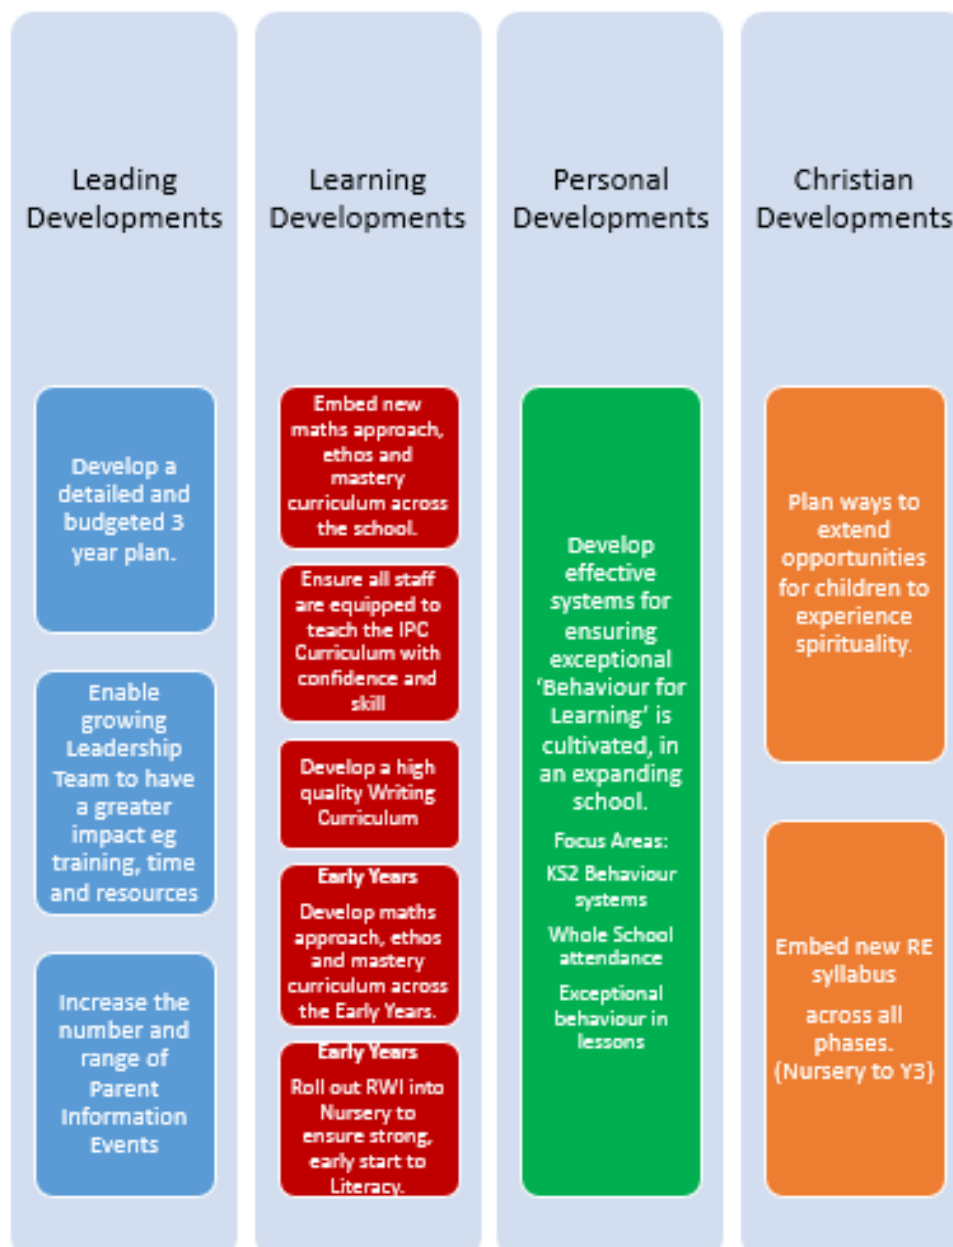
Leading Developments

Develop a detailed and budgeted 3 year plan.

Enable growing Leadership Team to have a greater impact eg training, time and resources

Increase the number and range of Parent Information Events

Learning Developments

Embed new maths approach, ethos and mastery curriculum across the school.

Ensure all staff are equipped to teach the IPC Curriculum with confidence and skill

Develop a high quality Writing Curriculum

Early Years
Develop maths approach, ethos and mastery curriculum across the Early Years.

Early Years
Roll out RWI into Nursery to ensure strong, early start to Literacy.

Personal Developments

Develop effective systems for ensuring exceptional 'Behaviour for Learning' is cultivated, in an expanding school.

Focus Areas:

KS2 Behaviour systems

Whole School attendance

Exceptional behaviour in lessons

Christian Developments

Plan ways to extend opportunities for children to experience spirituality.

Embed new RE syllabus

across all phases. (Nursery to Y3)